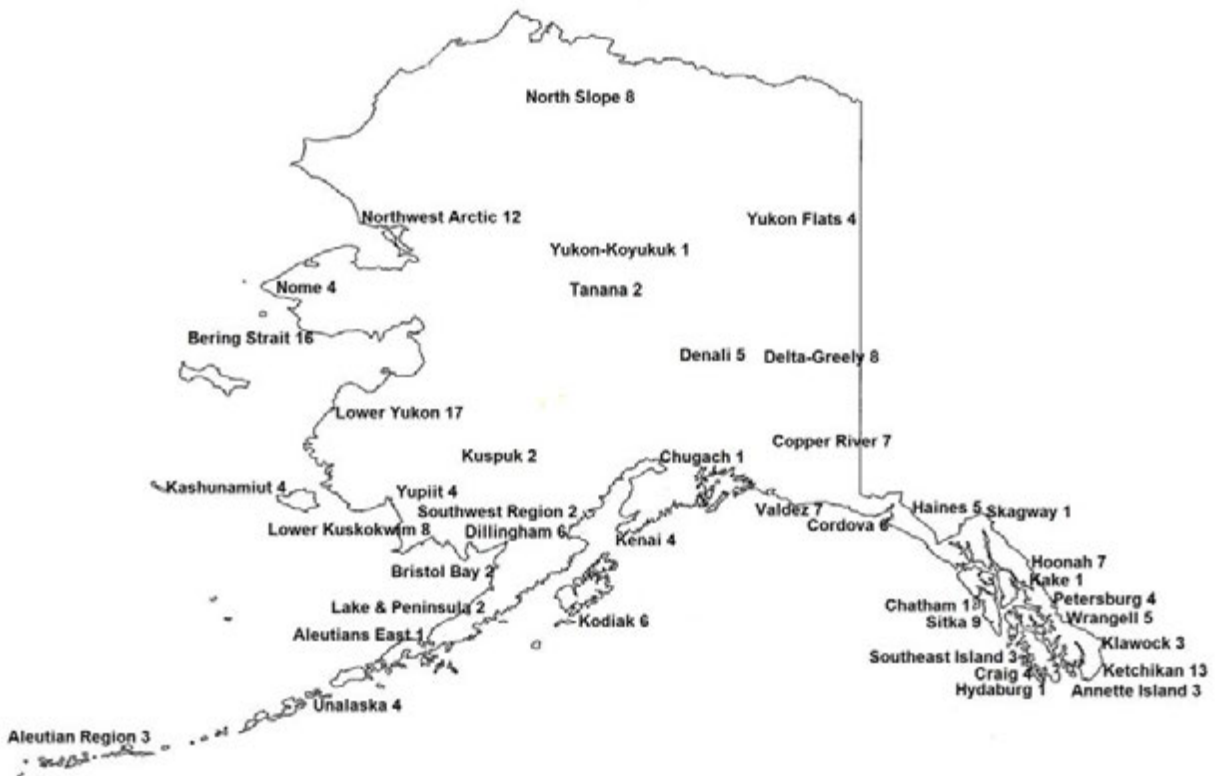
North Slope 8

Northwest Arctic 12

Yukon Flats 4

Yukon-Koyukuk 1

Nome 4

Tanana 2

Bering Strait 16

Denali 5

Delta-Greely 8

Lower Yukon 17

Copper River 7

Kuspuk 2

Chugach 1

Kashunamiut 4

Yupiit 4

Southwest Region 2

Valdez 7

Haines 5

Skagway 1

Lower Kuskokwim 8

Dillingham 6

Cordova 6

Kenai 4

Hoonah 7

Bristol Bay 2

Kake 1

Petersburg 4

Lake & Peninsula 2

Chatham 1

Wrangell 5

Kodiak 6

Sitka 9

Aleutians East 1

Klawock 3

Southeast Island 3

Craig 4

Ketchikan 13

Hydaburg 1

Annette Island 3

Unalaska 4

Aleutian Region 3